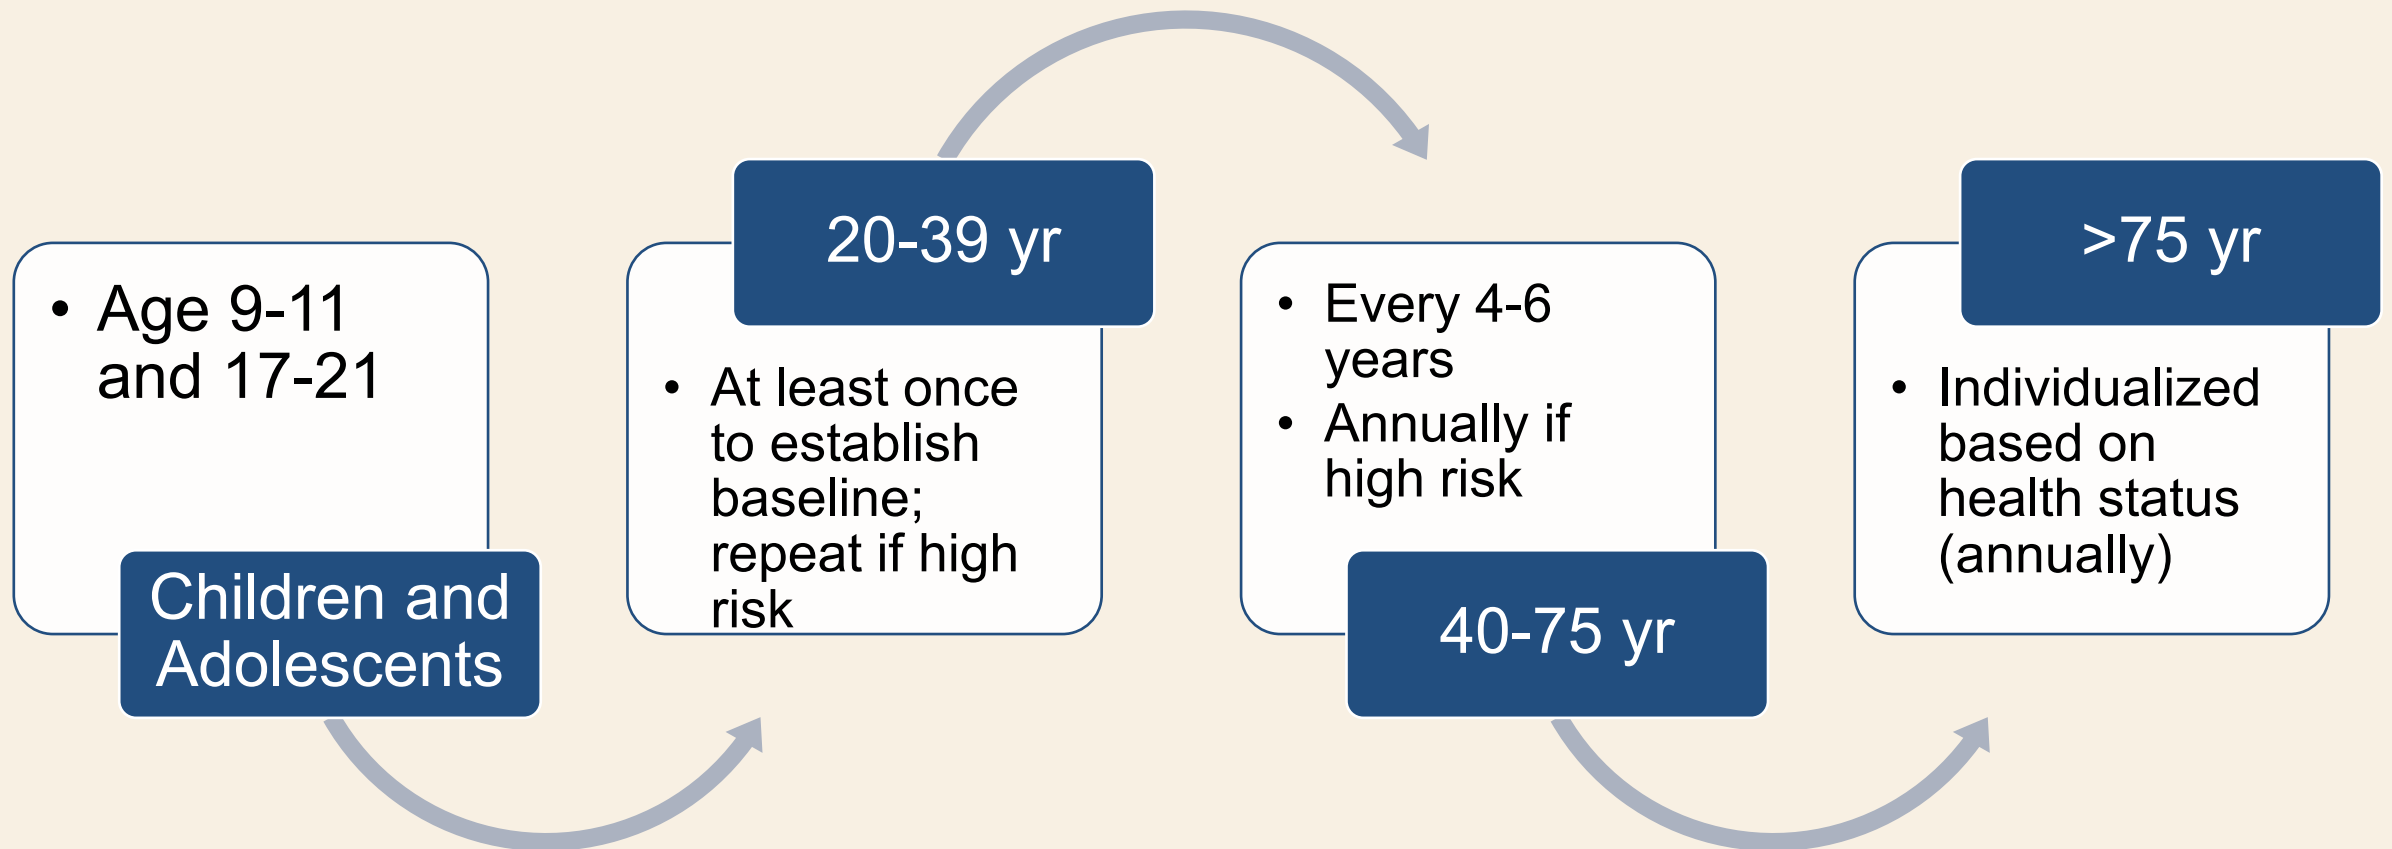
• Age 9-11 and 17-21

Children and Adolescents

20-39 yr

• At least once to establish baseline; repeat if high risk

• Every 4-6 years
• Annually if high risk

40-75 yr

>75 yr

• Individualized based on health status (annually)